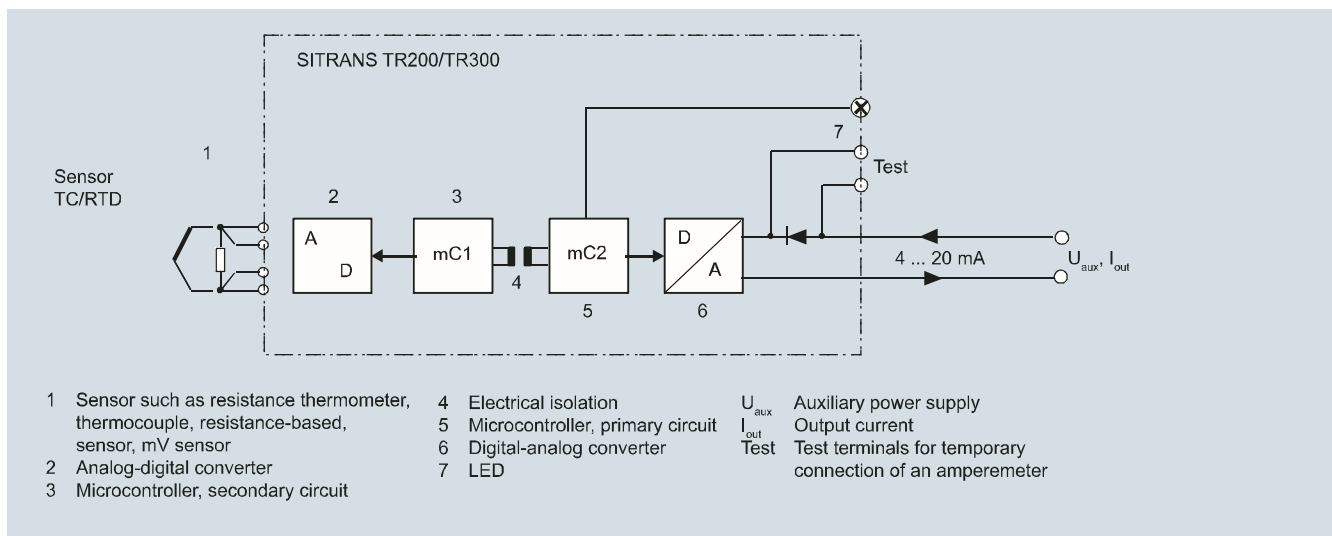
SITRANS TR200/TR300

Sensor
TC/RTD

1

2

A

D

3

mC1

4

mC2

5

D

A

6

7

Test

4 ... 20 mA

$U_{aux}$, $I_{out}$

1 Sensor such as resistance thermometer, thermocouple, resistance-based, sensor, mV sensor
2 Analog-digital converter
3 Microcontroller, secondary circuit

4 Electrical isolation
5 Microcontroller, primary circuit
6 Digital-analog converter
7 LED

$U_{aux}$ Auxiliary power supply
$I_{out}$ Output current
Test Test terminals for temporary connection of an amperemeter